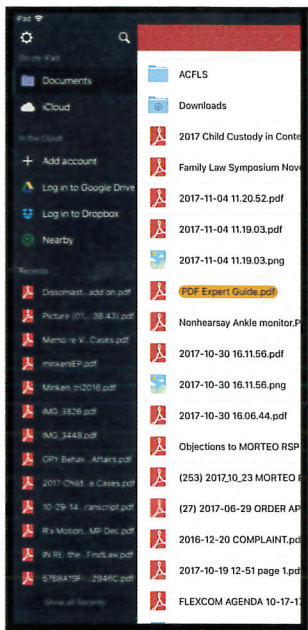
iPad

On my iPad

Documents

iCloud

In the Cloud

Add account

Log in to Google Drive

Log in to Dropbox

Nearby

Recents

Dissomast... add on.pdf

Picture (01... 36.43).pdf

Memo re V... Cases.pdf

minkenEP.pdf

Minken_tri2016.pdf

IMG_3826.pdf

IMG_3448.pdf

OPY Behav... Affairs.pdf

2017 Child...s Custody.pdf

10-29-14...ranscript.pdf

R's Motion... MP Dec.pdf

IN RE the... FindLaw.pdf

5768A19F-... 2946C.pdf

Show all Recents

ACFLS

Downloads

2017 Child Custody in Conte

Family Law Symposium Nove

2017-11-04 11.20.52.pdf

2017-11-04 11.19.03.pdf

2017-11-04 11.19.03.png

PDF Expert Guide.pdf

Nonhearsay Ankle monitor.P

2017-10-30 16.11.56.pdf

2017-10-30 16.11.56.png

2017-10-30 16.06.44.pdf

Objections to MORTEO RSP

(253) 2017_10_23 MORTEO F

(27) 2017-06-29 ORDER AP

2016-12-20 COMPLAINT.pdf

2017-10-19 12-51 page 1.pdf

FLEXCOM AGENDA 10-17-17